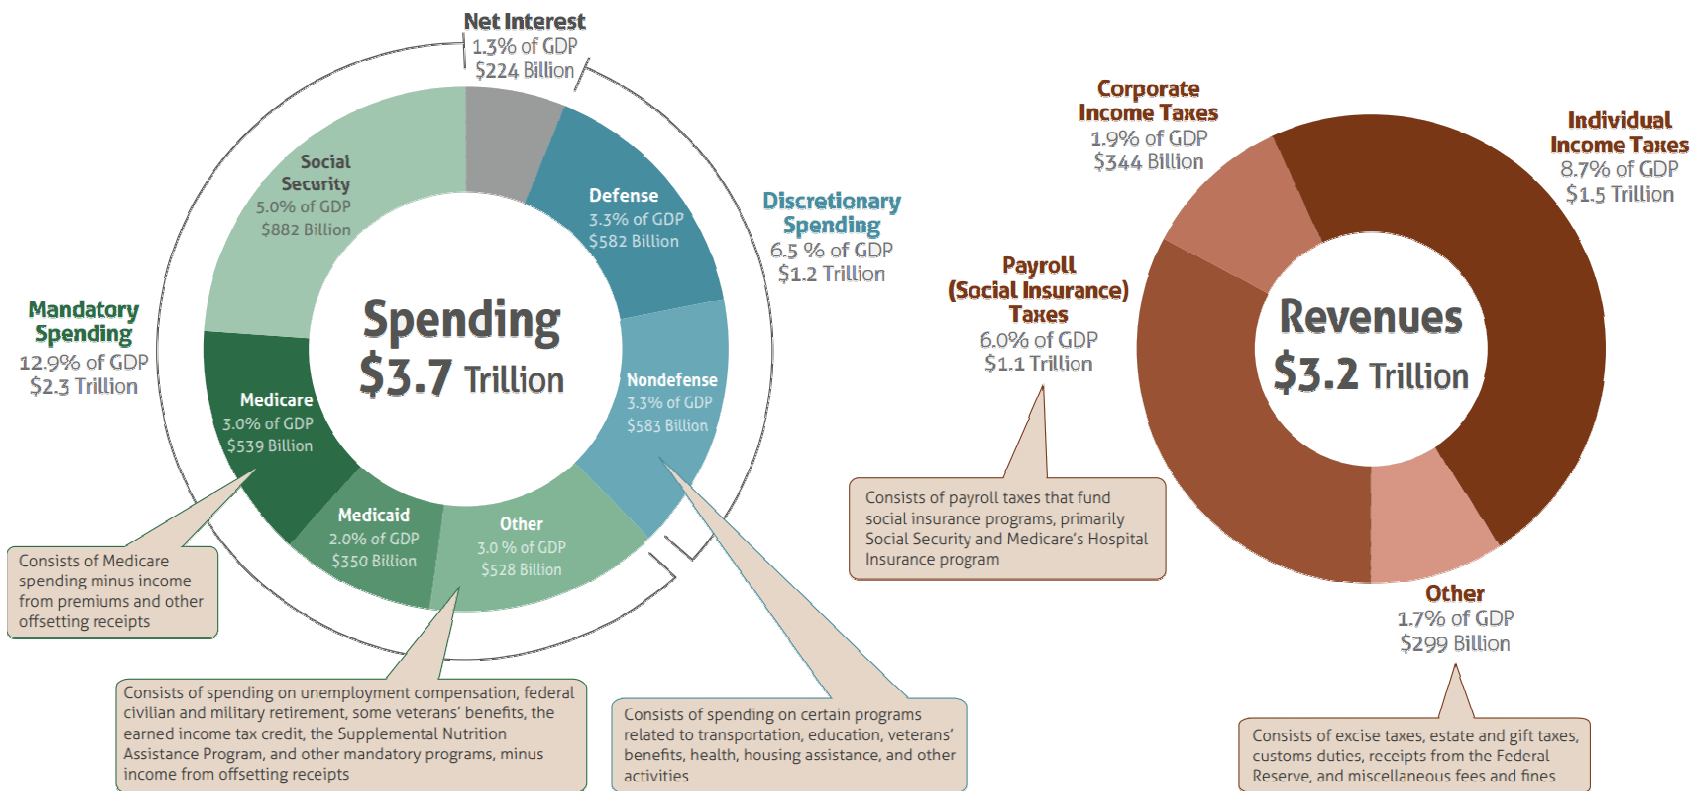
Net Interest
1.3% of GDP
$224 Billion

Social Security
5.0% of GDP
$882 Billion

Defense
3.3% of GDP
$582 Billion

Discretionary Spending
6.5 % of GDP
$1.2 Trillion

Mandatory Spending
12.9% of GDP
$2.3 Trillion

Spending
$3.7 Trillion

Medicare
3.0% of GDP
$539 Billion

Nondefense
3.3% of GDP
$583 Billion

Medicaid
2.0% of GDP
$350 Billion

Other
3.0 % of GDP
$528 Billion

Consists of Medicare spending minus income from premiums and other offsetting receipts

Consists of spending on unemployment compensation, federal civilian and military retirement, some veterans' benefits, the earned income tax credit, the Supplemental Nutrition Assistance Program, and other mandatory programs, minus income from offsetting receipts

Consists of spending on certain programs related to transportation, education, veterans' benefits, health, housing assistance, and other activities

Corporate Income Taxes
1.9% of GDP
$344 Billion

Individual Income Taxes
8.7% of GDP
$1.5 Trillion

Payroll (Social Insurance) Taxes
6.0% of GDP
$1.1 Trillion

Revenues
$3.2 Trillion

Consists of payroll taxes that fund social insurance programs, primarily Social Security and Medicare's Hospital Insurance program

Other
1.7% of GDP
$299 Billion

Consists of excise taxes, estate and gift taxes, customs duties, receipts from the Federal Reserve, and miscellaneous fees and fines